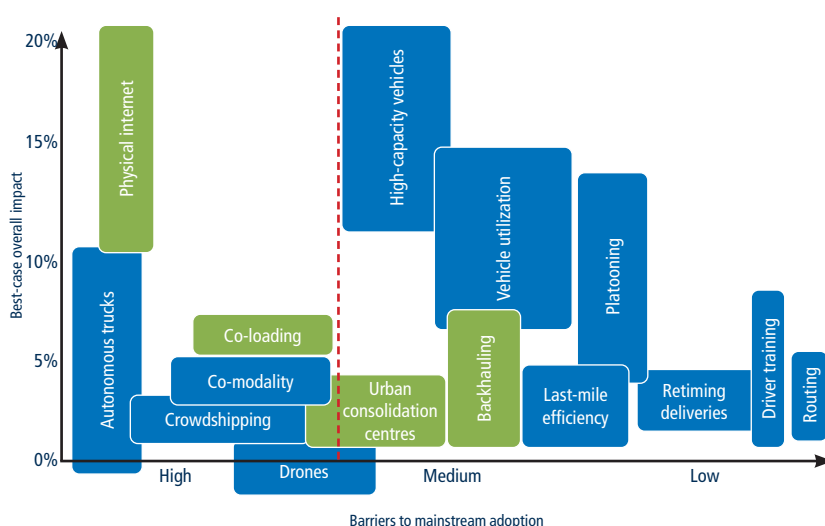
20%
15%
10%
5%
0%

Best-case overall impact

Physical internet
Autonomous trucks
Co-loading
Co-modality
Crowdshipping
Drones
High-capacity vehicles
Urban consolidation centres
Vehicle utilization
Backhauling
Last-mile efficiency
Platooning
Retiming deliveries
Driver training
Routing

High
Medium
Low

Barriers to mainstream adoption